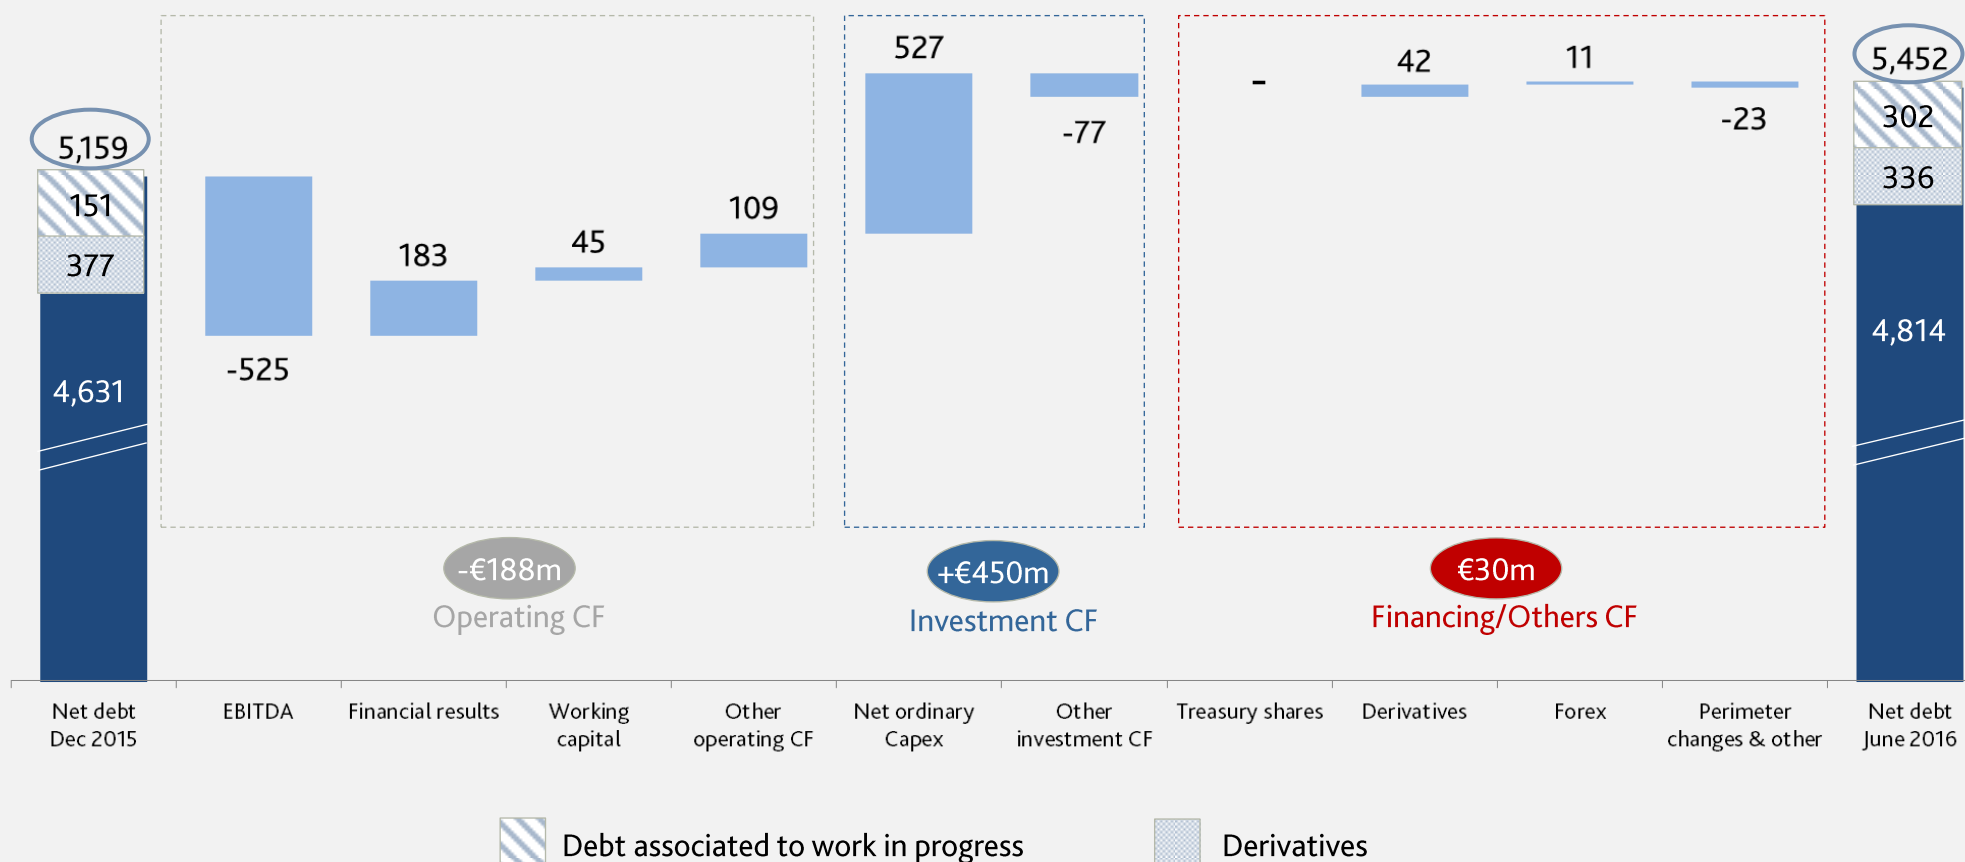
5,159
151
377
4,631

-525
183
45
109

527
-77

-
42
11
-23

5,452
302
336
4,814

-€188m
Operating CF

+€450m
Investment CF

€30m
Financing/Others CF

Net debt Dec 2015
EBITDA
Financial results
Working capital
Other operating CF
Net ordinary Capex
Other investment CF
Treasury shares
Derivatives
Forex
Perimeter changes & other
Net debt June 2016

Debt associated to work in progress
Derivatives